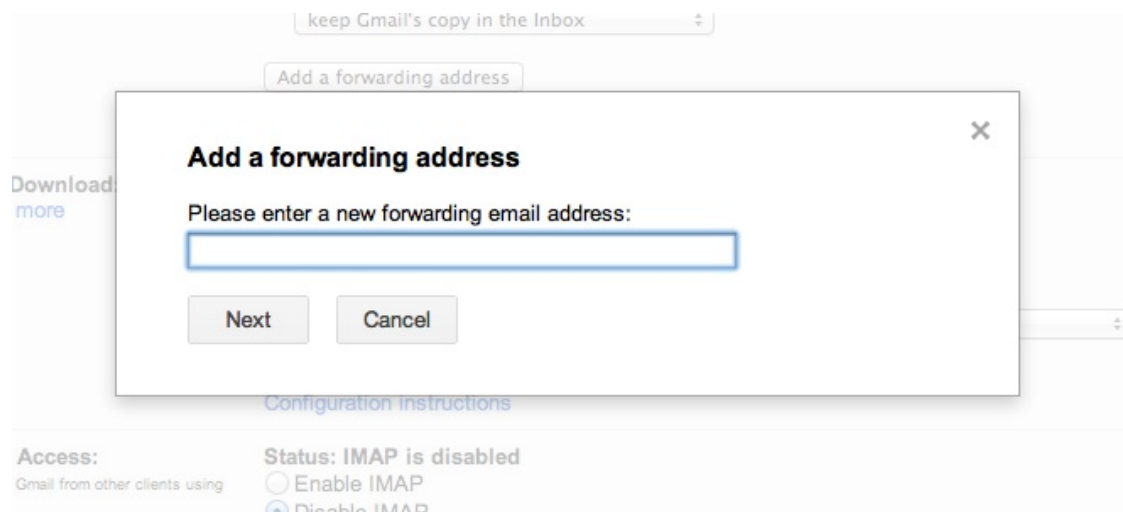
keep Gmail's copy in the Inbox

Add a forwarding address

Add a forwarding address

×

Please enter a new forwarding email address:

Next

Cancel

Download:
more

Configuration instructions

Access:
Gmail from other clients using

Status: IMAP is disabled
Enable IMAP
Disable IMAP